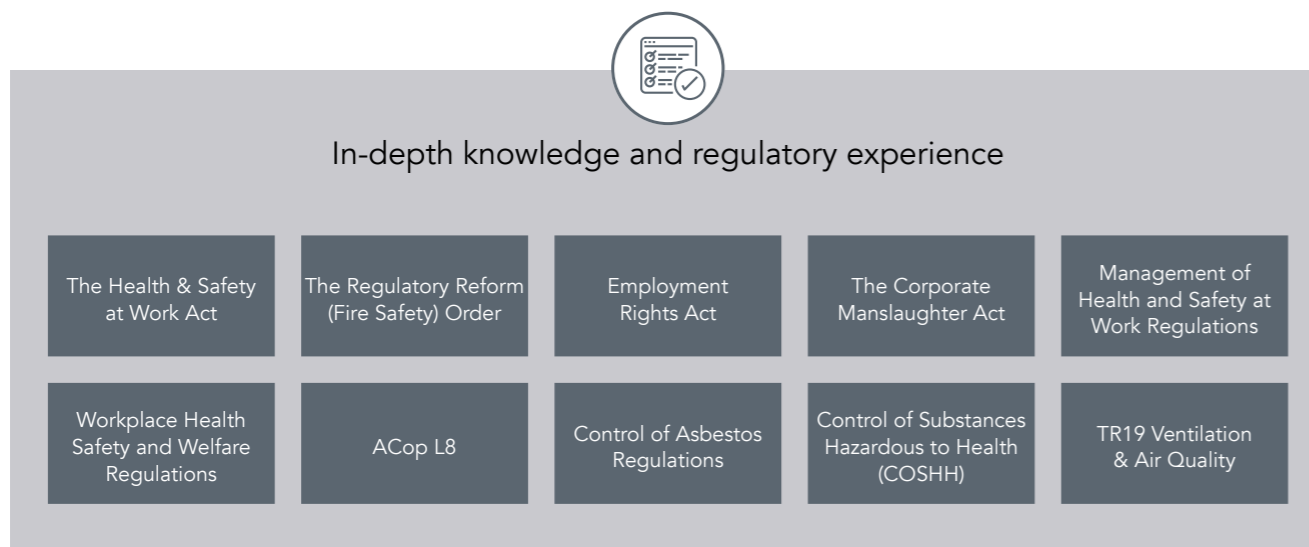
In-depth knowledge and regulatory experience

The Health & Safety at Work Act

The Regulatory Reform (Fire Safety) Order

Employment Rights Act

The Corporate Manslaughter Act

Management of Health and Safety at Work Regulations

Workplace Health Safety and Welfare Regulations

ACop L8

Control of Asbestos Regulations

Control of Substances Hazardous to Health (COSHH)

TR19 Ventilation & Air Quality